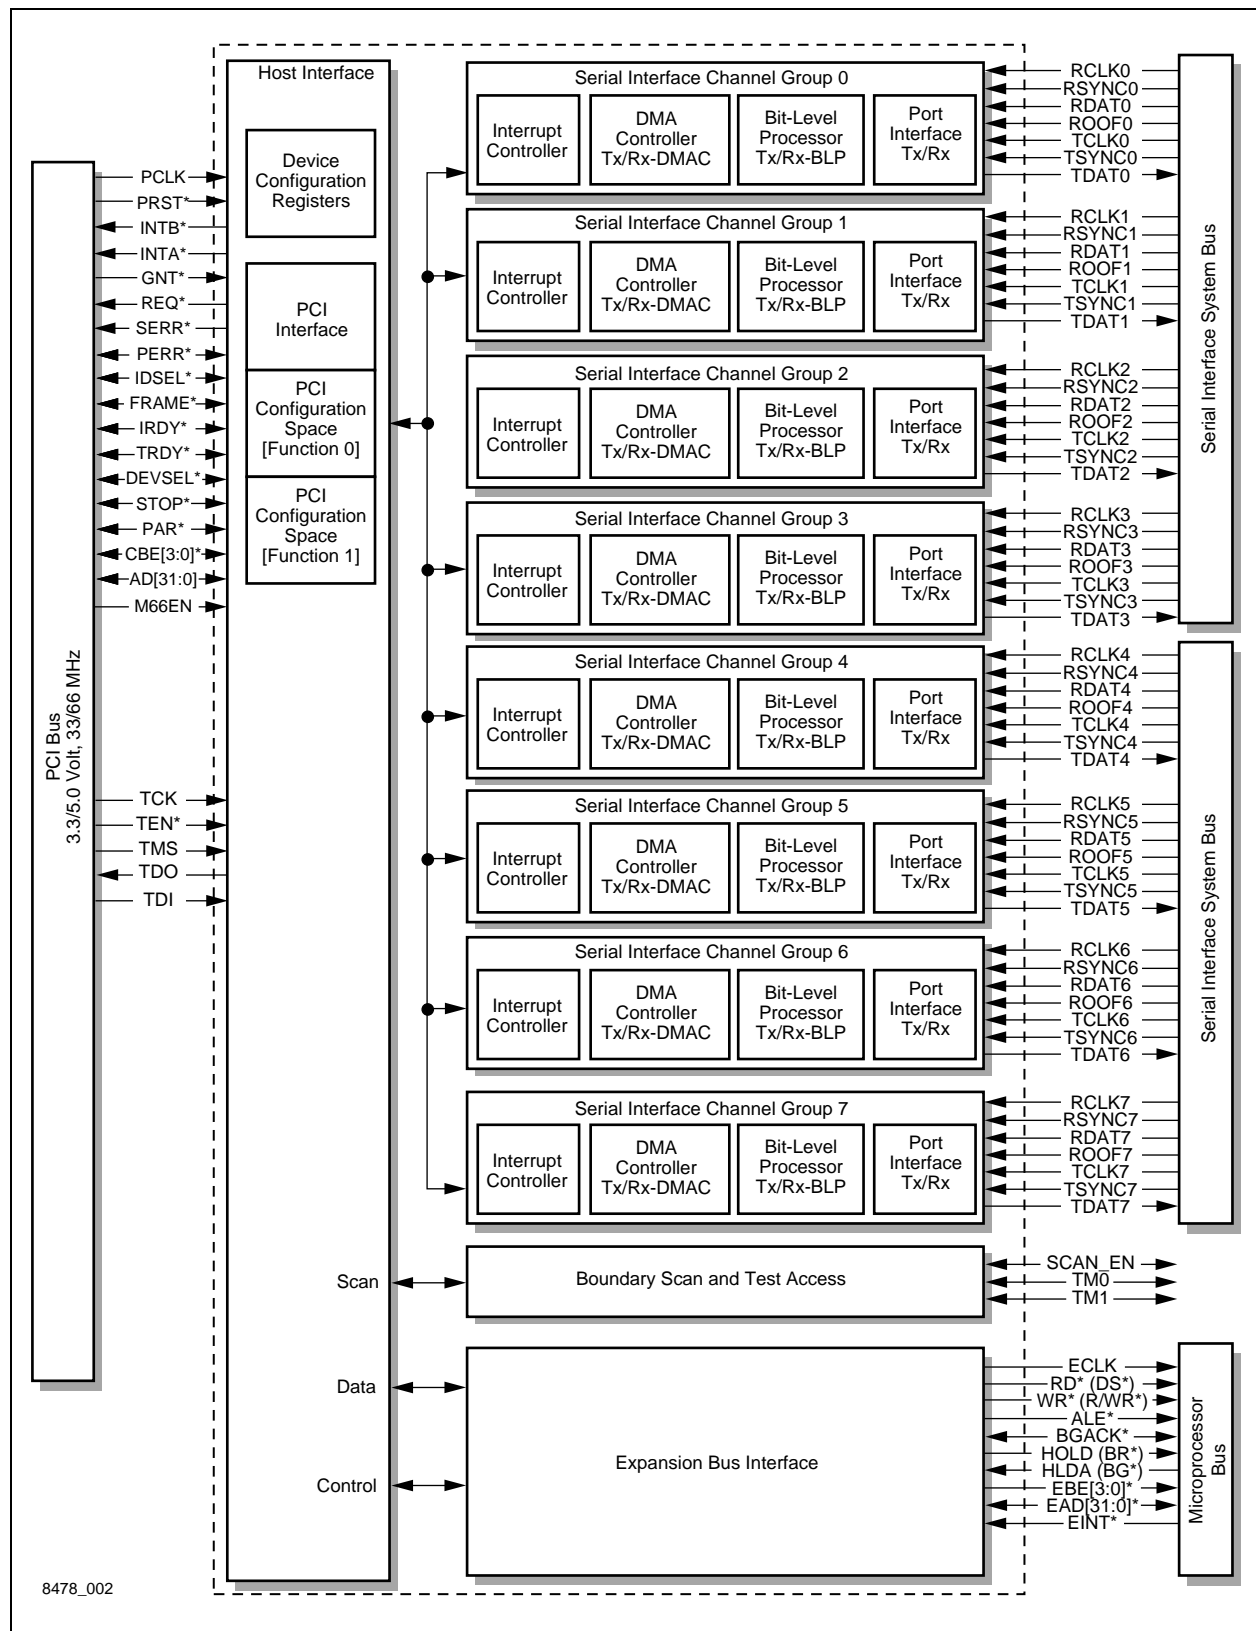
PCI Bus
3.3/5.0 Volt, 33/66 MHz

PCLK
PRST*
INTB*
INTA*
GNT*
REQ*
SERR*
PERR*
IDSEL*
FRAME*
IRDY*
TRDY*
DEVSEL*
STOP*
PAR*
CBE[3:0]*
AD[31:0]
M66EN

TCK
TEN*
TMS
TDO
TDI

Host Interface

Device Configuration Registers

PCI Interface

PCI Configuration Space [Function 0]

PCI Configuration Space [Function 1]

Scan

Data

Control

Serial Interface Channel Group 0
Interrupt Controller
DMA Controller Tx/Rx-DMAC
Bit-Level Processor Tx/Rx-BLP
Port Interface Tx/Rx

Serial Interface Channel Group 1
Interrupt Controller
DMA Controller Tx/Rx-DMAC
Bit-Level Processor Tx/Rx-BLP
Port Interface Tx/Rx

Serial Interface Channel Group 2
Interrupt Controller
DMA Controller Tx/Rx-DMAC
Bit-Level Processor Tx/Rx-BLP
Port Interface Tx/Rx

Serial Interface Channel Group 3
Interrupt Controller
DMA Controller Tx/Rx-DMAC
Bit-Level Processor Tx/Rx-BLP
Port Interface Tx/Rx

Serial Interface Channel Group 4
Interrupt Controller
DMA Controller Tx/Rx-DMAC
Bit-Level Processor Tx/Rx-BLP
Port Interface Tx/Rx

Serial Interface Channel Group 5
Interrupt Controller
DMA Controller Tx/Rx-DMAC
Bit-Level Processor Tx/Rx-BLP
Port Interface Tx/Rx

Serial Interface Channel Group 6
Interrupt Controller
DMA Controller Tx/Rx-DMAC
Bit-Level Processor Tx/Rx-BLP
Port Interface Tx/Rx

Serial Interface Channel Group 7
Interrupt Controller
DMA Controller Tx/Rx-DMAC
Bit-Level Processor Tx/Rx-BLP
Port Interface Tx/Rx

Boundary Scan and Test Access

Expansion Bus Interface

RCLK0
RSYNC0
RDAT0
ROOF0
TCLK0
TSYNC0
TDAT0
RCLK1
RSYNC1
RDAT1
ROOF1
TCLK1
TSYNC1
TDAT1
RCLK2
RSYNC2
RDAT2
ROOF2
TCLK2
TSYNC2
TDAT2
RCLK3
RSYNC3
RDAT3
ROOF3
TCLK3
TSYNC3
TDAT3
RCLK4
RSYNC4
RDAT4
ROOF4
TCLK4
TSYNC4
TDAT4
RCLK5
RSYNC5
RDAT5
ROOF5
TCLK5
TSYNC5
TDAT5
RCLK6
RSYNC6
RDAT6
ROOF6
TCLK6
TSYNC6
TDAT6
RCLK7
RSYNC7
RDAT7
ROOF7
TCLK7
TSYNC7
TDAT7

Serial Interface System Bus

Serial Interface System Bus

SCAN_EN
TM0
TM1

ECLK
RD* (DS*)
WR* (R/WR*)
ALE*
BGACK*
HOLD (BR*)
HLDA (BG*)
EBE[3:0]*
EAD[31:0]*
EINT*

Microprocessor Bus

8478_002